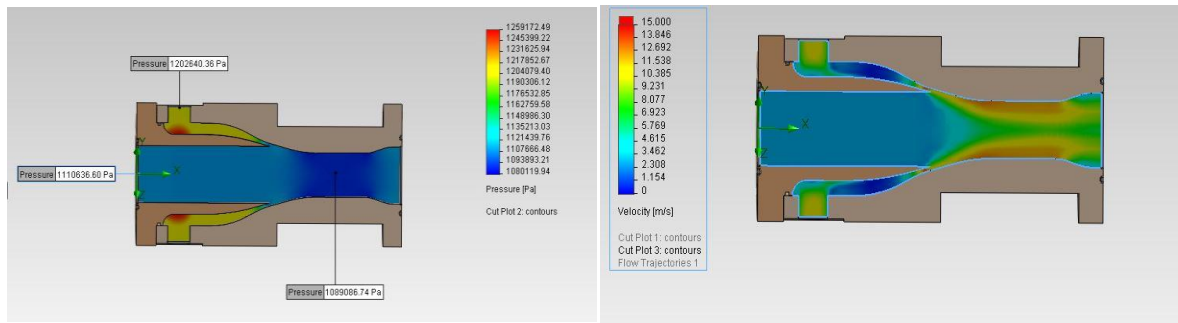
Pressure 1202640.36 Pa

Pressure 1110636.60 Pa

Pressure 1089086.74 Pa

1259172.49
1245399.22
1231625.94
1217852.67
1204079.40
1190306.12
1176532.85
1162759.58
1148986.30
1135213.03
1121439.76
1107666.48
1093893.21
1080119.94

Pressure [Pa]

Cut Plot 2: contours

15.000
13.846
12.692
11.538
10.385
9.231
8.077
6.923
5.769
4.615
3.462
2.308
1.154
0

Velocity [m/s]

Cut Plot 1: contours
Cut Plot 3: contours
Flow Trajectories 1